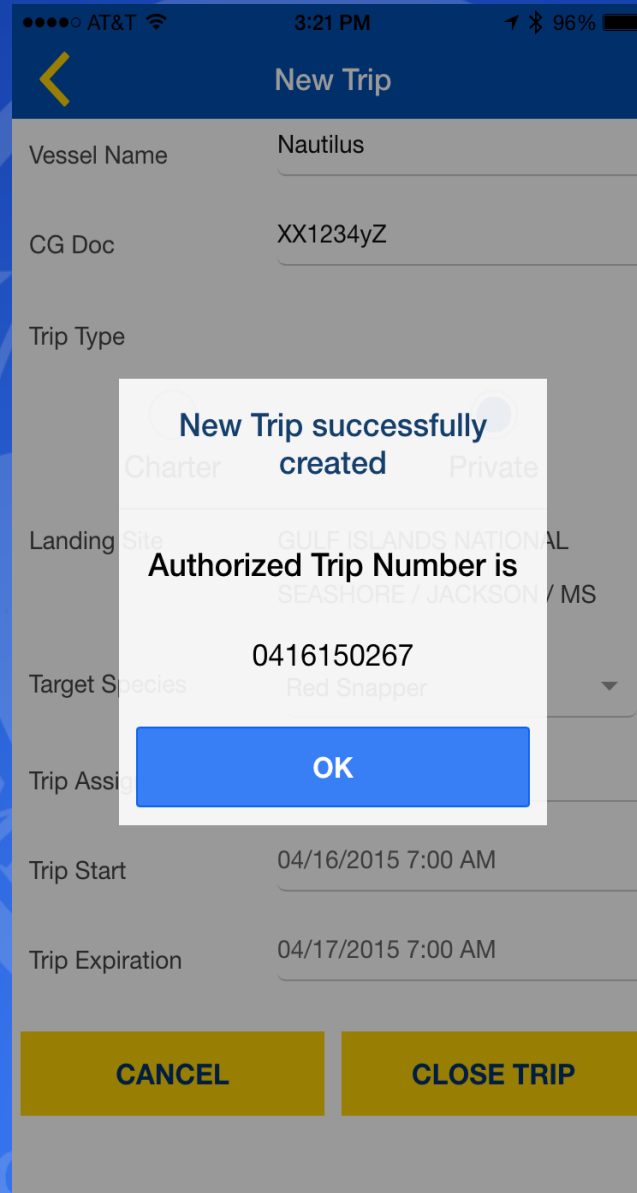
●●●●○ AT&T 3:21 PM 96%

New Trip

Vessel Name
Nautilus

CG Doc
XX1234yZ

Trip Type

Charter
Private

Landing Site
GULF ISLANDS NATIONAL SEASHORE / JACKSON / MS

Target Species
Red Snapper

Trip Assig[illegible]

Trip Start
04/16/2015 7:00 AM

Trip Expiration
04/17/2015 7:00 AM

New Trip successfully created

Authorized Trip Number is

0416150267

OK

CANCEL
CLOSE TRIP